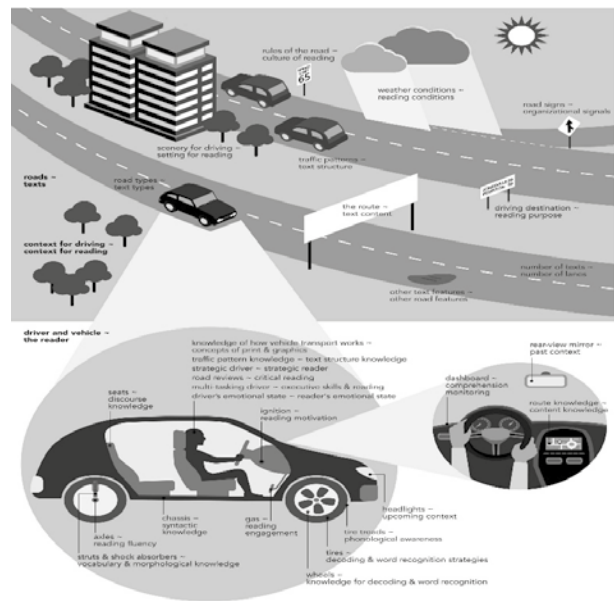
rules of the road ~ culture of reading

weather conditions ~ reading conditions

road signs ~ organizational signals

scenery for driving ~ setting for reading

traffic patterns ~ text structure

roads ~ texts

road types ~ text types

the route ~ text content

driving destination ~ reading purpose

context for driving ~ context for reading

number of texts ~ number of lanes

other text features ~ other road features

driver and vehicle ~ the reader

knowledge of how vehicle transport works ~ concepts of print & graphics
traffic pattern knowledge ~ text structure knowledge
strategic driver ~ strategic reader
road reviews ~ critical reading
multi tasking driver ~ executive skills & reading
driver's emotional state ~ reader's emotional state

seats ~ discourse knowledge

ignition ~ reading motivation

rear-view mirror ~ past context

dashboard ~ comprehension monitoring

route knowledge ~ content knowledge

chassis ~ syntactic knowledge

gas ~ reading engagement

headlights ~ upcoming context

axles ~ reading fluency

tire treads ~ phonological awareness

tires ~ decoding & word recognition strategies

struts & shock absorbers ~ vocabulary & morphological knowledge

wheels ~ knowledge for decoding & word recognition